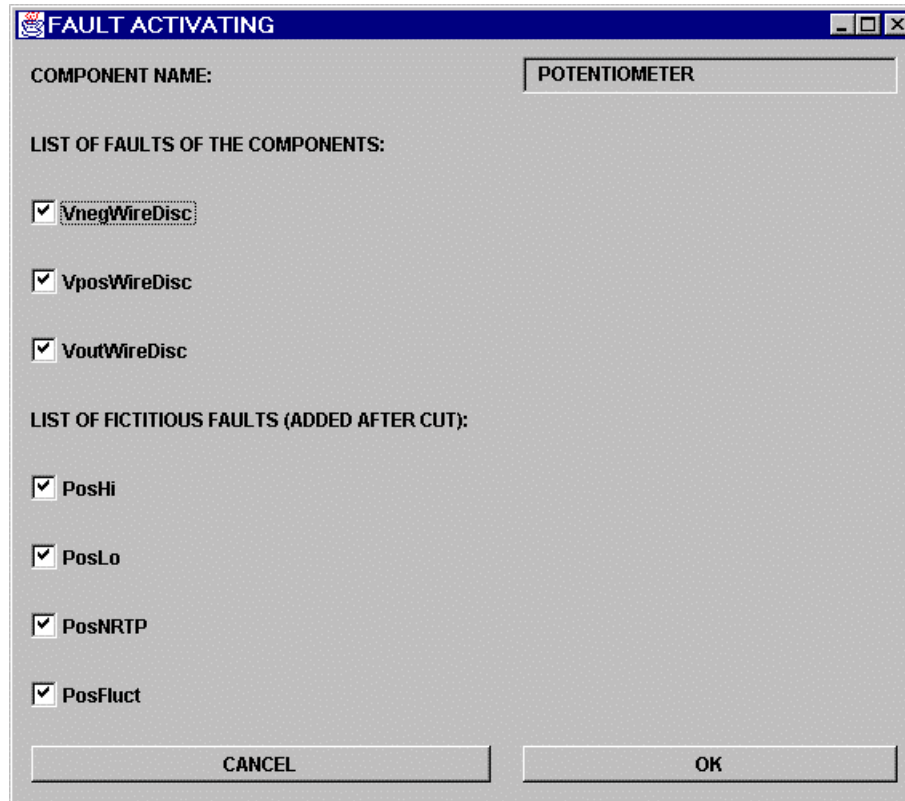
FAULT ACTIVATING

COMPONENT NAME:

POTENTIOMETER

LIST OF FAULTS OF THE COMPONENTS:

VnegWireDisc

VposWireDisc

VoutWireDisc

LIST OF FICTITIOUS FAULTS (ADDED AFTER CUT):

PosHi

PosLo

PosNRTP

PosFluct

CANCEL

OK